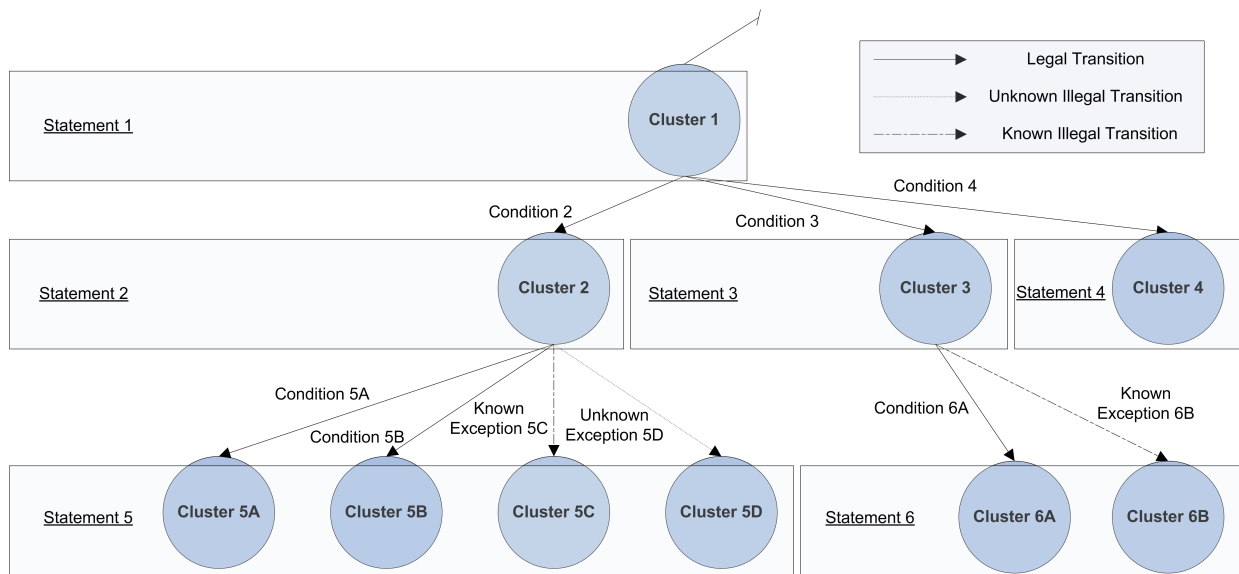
Legal Transition
Unknown Illegal Transition
Known Illegal Transition

Statement 1
Cluster 1

Condition 2
Condition 3
Condition 4

Statement 2
Cluster 2
Statement 3
Cluster 3
Statement 4
Cluster 4

Condition 5A
Condition 5B
Known Exception 5C
Unknown Exception 5D
Condition 6A
Known Exception 6B

Statement 5
Cluster 5A
Cluster 5B
Cluster 5C
Cluster 5D
Statement 6
Cluster 6A
Cluster 6B